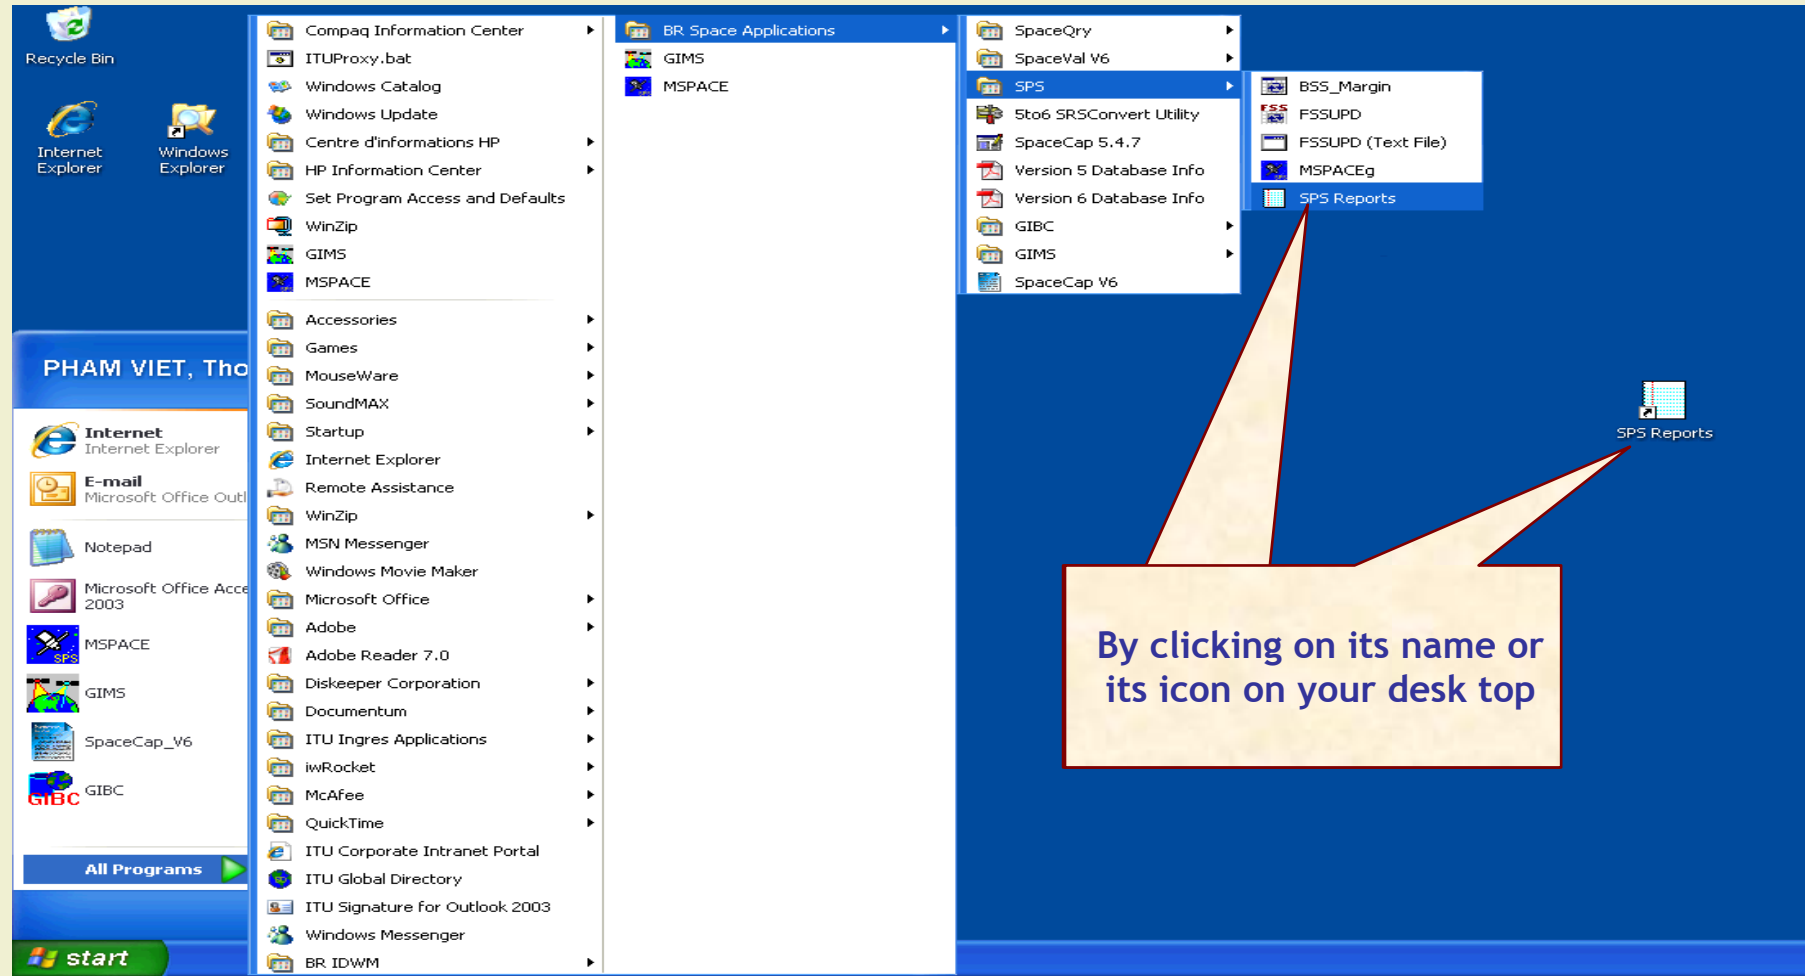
Recycle Bin

Internet Explorer

Windows Explorer

PHAM VIET, Tho

Internet
Internet Explorer

E-mail
Microsoft Office Outl

Notepad

Microsoft Office Acce 2003

MSPACE

GIMS

SpaceCap_V6

GIBC

All Programs

start

Compaq Information Center
ITUProxy.bat
Windows Catalog
Windows Update
Centre d'informations HP
HP Information Center
Set Program Access and Defaults
WinZip
GIMS
MSPACE
Accessories
Games
MouseWare
SoundMAX
Startup
Internet Explorer
Remote Assistance
WinZip
MSN Messenger
Windows Movie Maker
Microsoft Office
Adobe
Adobe Reader 7.0
Diskeeper Corporation
Documentum
ITU Ingres Applications
iwRocket
McAfee
QuickTime
ITU Corporate Intranet Portal
ITU Global Directory
ITU Signature for Outlook 2003
Windows Messenger
BR IDWM

BR Space Applications
GIMS
MSPACE

SpaceQry
SpaceVal V6
SPS
5to6 SRSConvert Utility
SpaceCap 5.4.7
Version 5 Database Info
Version 6 Database Info
GIBC
GIMS
SpaceCap V6

BSS_Margin
FSSUPD
FSSUPD (Text File)
MSPACEg
SPS Reports

SPS Reports

By clicking on its name or its icon on your desk top